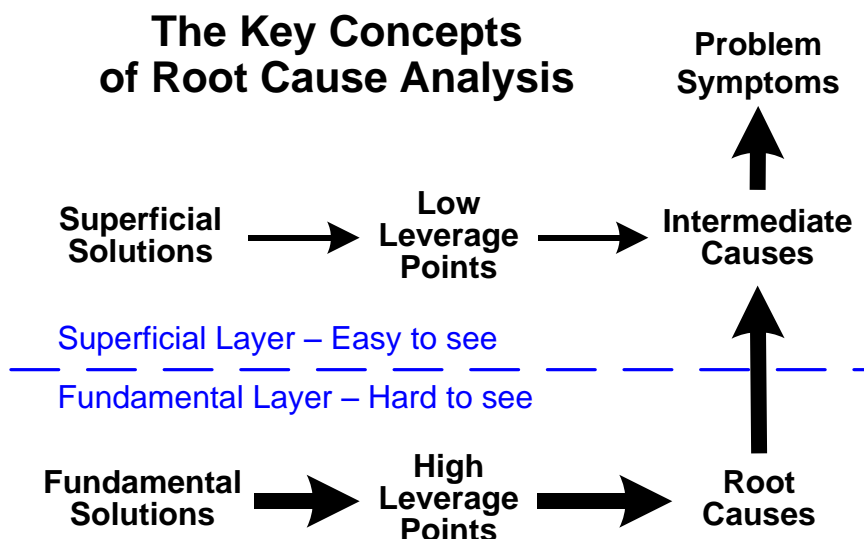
The Key Concepts of Root Cause Analysis

Problem Symptoms

Superficial Solutions

Low Leverage Points

Intermediate Causes

Superficial Layer – Easy to see

Fundamental Layer – Hard to see

Fundamental Solutions

High Leverage Points

Root Causes